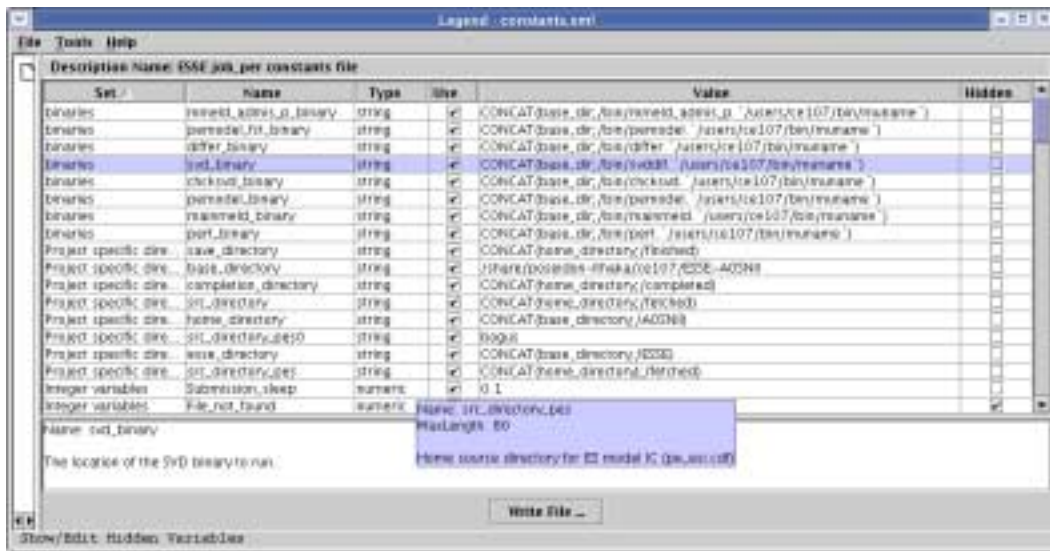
Legend : constants.xml

File Tools Help

Description Name: ESSE job_per constants file

| Set | Name | Type | Use | Value | Hidden |
|---|---|---|---|---|---|
| binaries | mmeld_admis_p_binary | string | ✔ | CONCAT(base_dir,/bin/mmeld_admis_p, '/users/ce107/bin/muname') | |
| binaries | pemodel_hr_binary | string | ✔ | CONCAT(base_dir,/bin/pemodel, '/users/ce107/bin/muname') | |
| binaries | differ_binary | string | ✔ | CONCAT(base_dir,/bin/differ, '/users/ce107/bin/muname') | |
| binaries | svd_binary | string | ✔ | CONCAT(base_dir,/bin/svddlt, '/users/ce107/bin/muname') | |
| binaries | checksvd_binary | string | ✔ | CONCAT(base_dir,/bin/checksvd, '/users/ce107/bin/muname') | |
| binaries | pemodel_binary | string | ✔ | CONCAT(base_dir,/bin/pemodel, '/users/ce107/bin/muname') | |
| binaries | mainmeld_binary | string | ✔ | CONCAT(base_dir,/bin/mainmeld, '/users/ce107/bin/muname') | |
| binaries | pert_binary | string | ✔ | CONCAT(base_dir,/bin/pert, '/users/ce107/bin/muname') | |
| Project specific dire... | save_directory | string | ✔ | CONCAT(home_directory,/finished) | |
| Project specific dire... | base_directory | string | ✔ | /share/poseidon-rhaka/ce107/ESSE-AOSN8 | |
| Project specific dire... | completion_directory | string | ✔ | CONCAT(home_directory,/completed) | |
| Project specific dire... | src_directory | string | ✔ | CONCAT(home_directory,/fetched) | |
| Project specific dire... | home_directory | string | ✔ | CONCAT(base_directory,/AOSN8) | |
| Project specific dire... | src_directory_pej0 | string | ✔ | bogus | |
| Project specific dire... | esse_directory | string | ✔ | CONCAT(base_directory,/ESSE) | |
| Project specific dire... | src_directory_pej | string | ✔ | CONCAT(home_directory,/fetched) | |
| Integer variables | Submission_sleep | numeric | ✔ | 0.1 | |
| Integer variables | File_not_found | numeric | | | ✔ |

Name: src_directory_pej
MaxLength: 80

Home source directory for IB model IC (pe_ini.cdf)

Name: svd_binary

The location of the SVD binary to run.

Write File ...

Show/Edit Hidden Variables